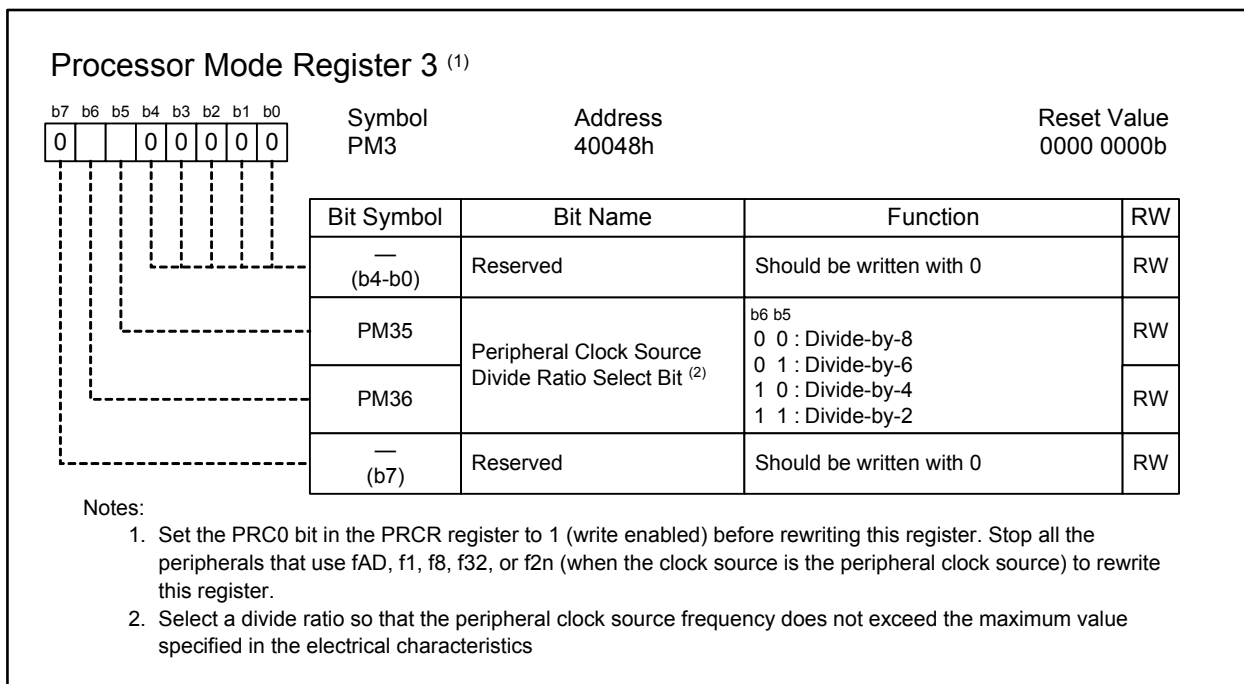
Processor Mode Register 3 $^{(1)}$

b7 b6 b5 b4 b3 b2 b1 b0
0 | | | 0 | 0 | 0 | 0 | 0

Symbol
PM3

Address
40048h

Reset Value
0000 0000b

| Bit Symbol | Bit Name | Function | RW |
|---|---|---|---|
| — (b4-b0) | Reserved | Should be written with 0 | RW |
| PM35 | Peripheral Clock Source Divide Ratio Select Bit $^{(2)}$ | b6 b5<br>0 0 : Divide-by-8<br>0 1 : Divide-by-6<br>1 0 : Divide-by-4<br>1 1 : Divide-by-2 | RW |
| PM36 | | | RW |
| — (b7) | Reserved | Should be written with 0 | RW |

Notes:
1. Set the PRC0 bit in the PRCR register to 1 (write enabled) before rewriting this register. Stop all the peripherals that use fAD, f1, f8, f32, or f2n (when the clock source is the peripheral clock source) to rewrite this register.
2. Select a divide ratio so that the peripheral clock source frequency does not exceed the maximum value specified in the electrical characteristics